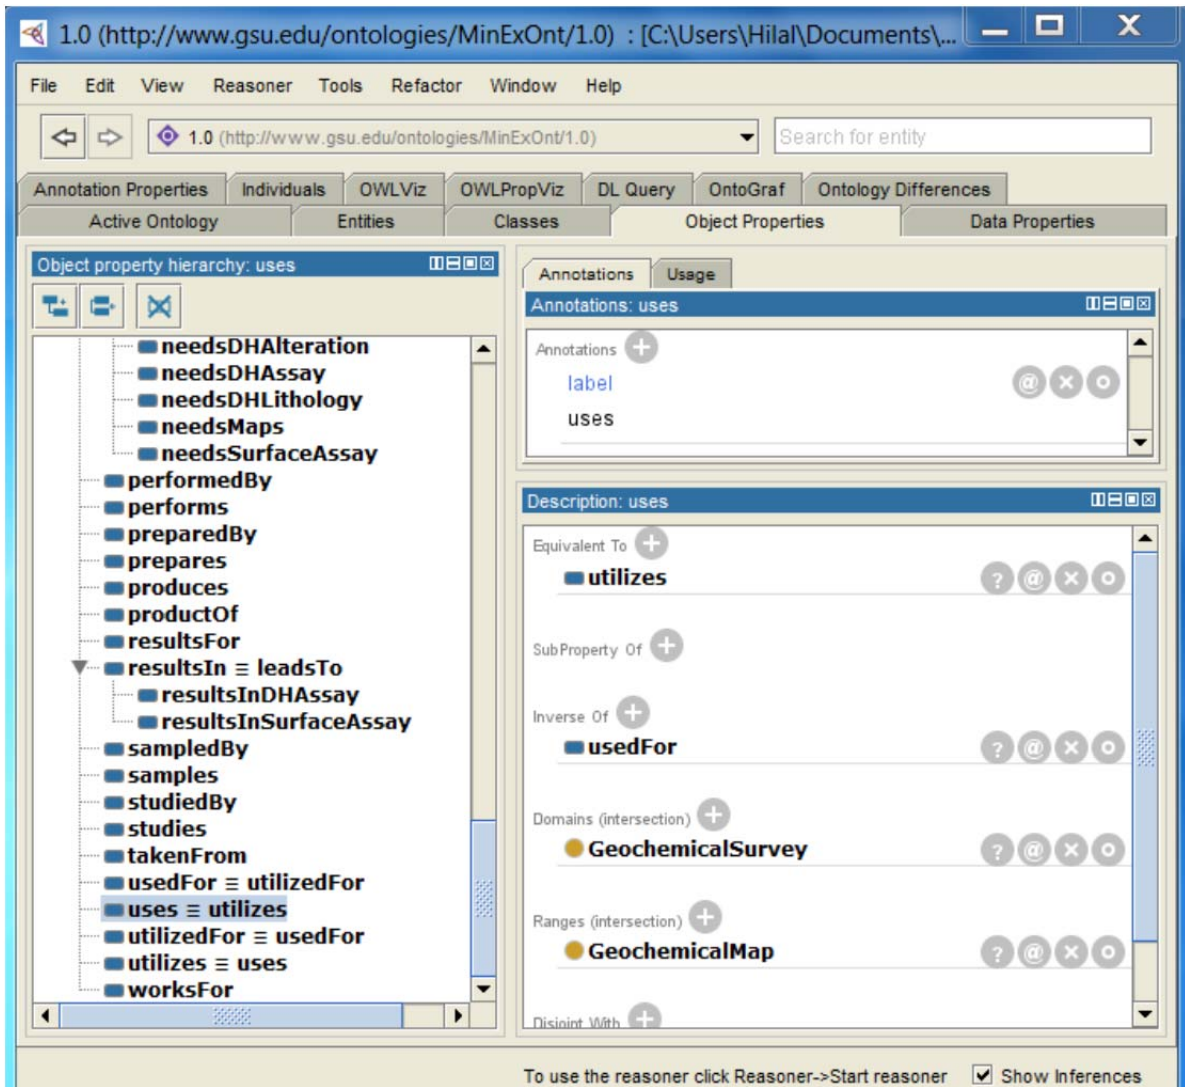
1.0 (http://www.gsu.edu/ontologies/MinExOnt/1.0) : [C:\Users\Hilal\Documents\...

File Edit View Reasoner Tools Refactor Window Help

1.0 (http://www.gsu.edu/ontologies/MinExOnt/1.0)

Search for entity

Annotation Properties | Individuals | OWLViz | OWLPropViz | DL Query | OntoGraf | Ontology Differences

Active Ontology | Entities | Classes | Object Properties | Data Properties

Object property hierarchy: uses

needsDHAlteration
needsDHAssay
needsDHLithology
needsMaps
needsSurfaceAssay
performedBy
performs
preparedBy
prepares
produces
productOf
resultsFor
resultsIn ≡ leadsTo
resultsInDHAssay
resultsInSurfaceAssay
sampledBy
samples
studiedBy
studies
takenFrom
usedFor ≡ utilizedFor
uses ≡ utilizes
utilizedFor ≡ usedFor
utilizes ≡ uses
worksFor

Annotations | Usage

Annotations: uses

Annotations
label
uses

Description: uses

Equivalent To
utilizes

SubProperty Of

Inverse Of
usedFor

Domains (intersection)
GeochemicalSurvey

Ranges (intersection)
GeochemicalMap

Disjoint With

To use the reasoner click Reasoner->Start reasoner
Show Inferences